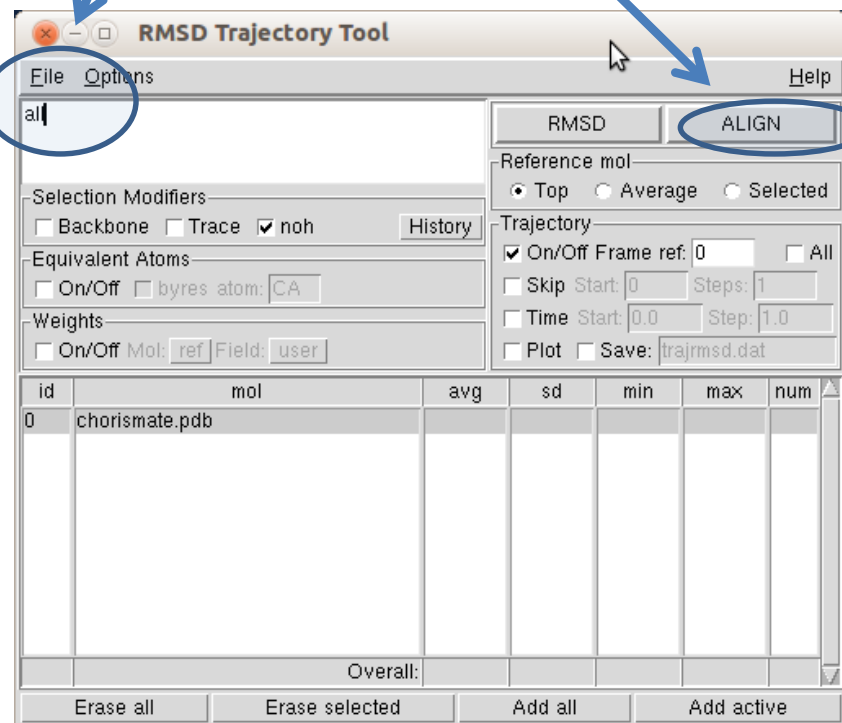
RMSD Trajectory Tool

File Options Help

all

RMSD ALIGN

Reference mol
Top Average Selected

Selection Modifiers
Backbone Trace noh History

Trajectory
On/Off Frame ref: 0 All

Equivalent Atoms
On/Off byres atom: CA

Skip Start: 0 Steps: 1

Weights
On/Off Mol: ref Field: user

Time Start: 0.0 Step: 1.0

Plot Save: trajrmsd.dat

| id | mol | avg | sd | min | max | num |
|---|---|---|---|---|---|---|
| 0 | chorismate.pdb | | | | | |
| | Overall: | | | | | |

Erase all Erase selected Add all Add active